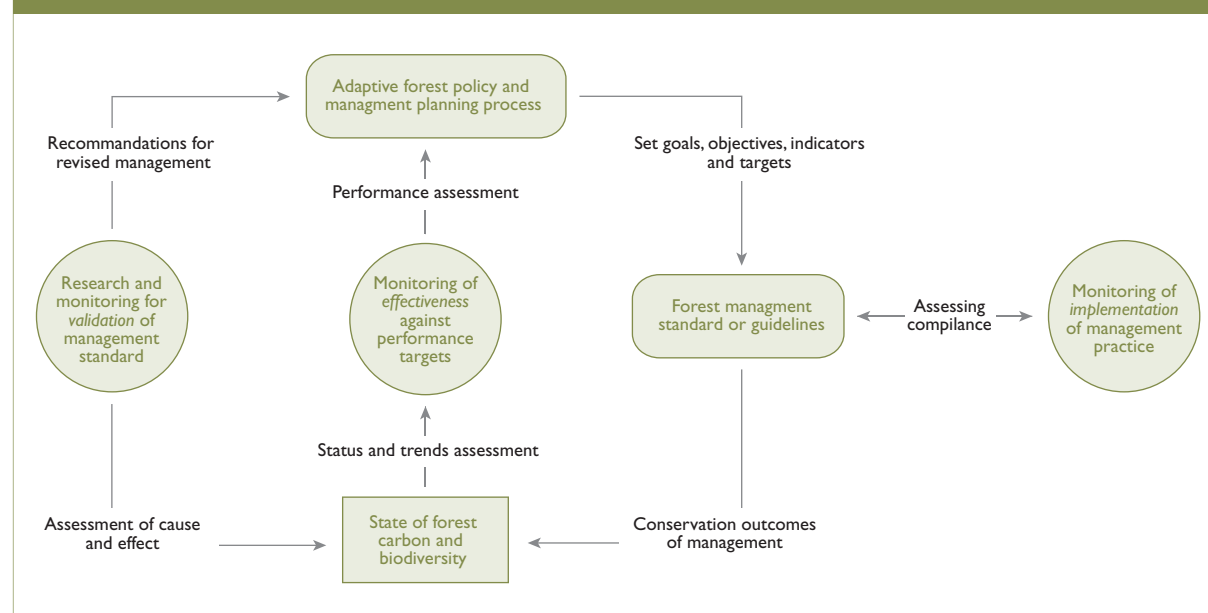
Adaptive forest policy and managment planning process

Recommandations for revised management

Set goals, objectives, indicators and targets

Performance assessment

Research and monitoring for *validation* of management standard

Monitoring of *effectiveness* against performance targets

Forest managment standard or guidelines

Assessing compilance

Monitoring of *implementation* of management practice

Status and trends assessment

Assessment of cause and effect

State of forest carbon and biodiversity

Conservation outcomes of management